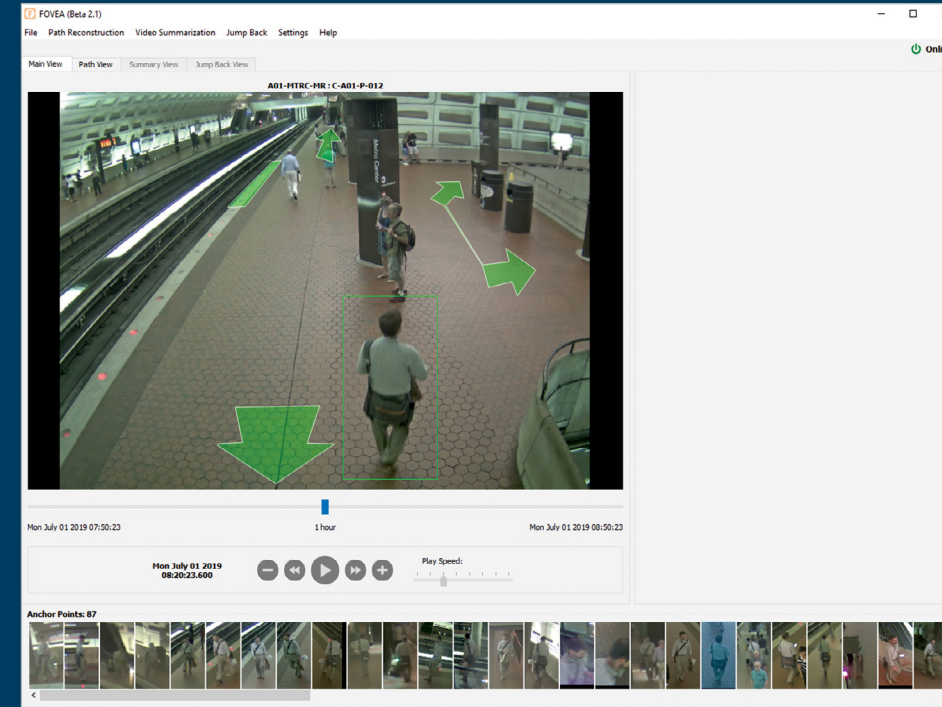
FOVEA (Beta 2.1)

File Path Reconstruction Video Summarization Jump Back Settings Help

Onl

Main View Path View Summary View Jump Back View

A01-MTRC-MR : C-A01-P-012

Metro Center

Mon July 01 2019 07:50:23

1 hour

Mon July 01 2019 08:50:23

Mon July 01 2019
08:20:23.600

Play Speed:

Anchor Points: 87